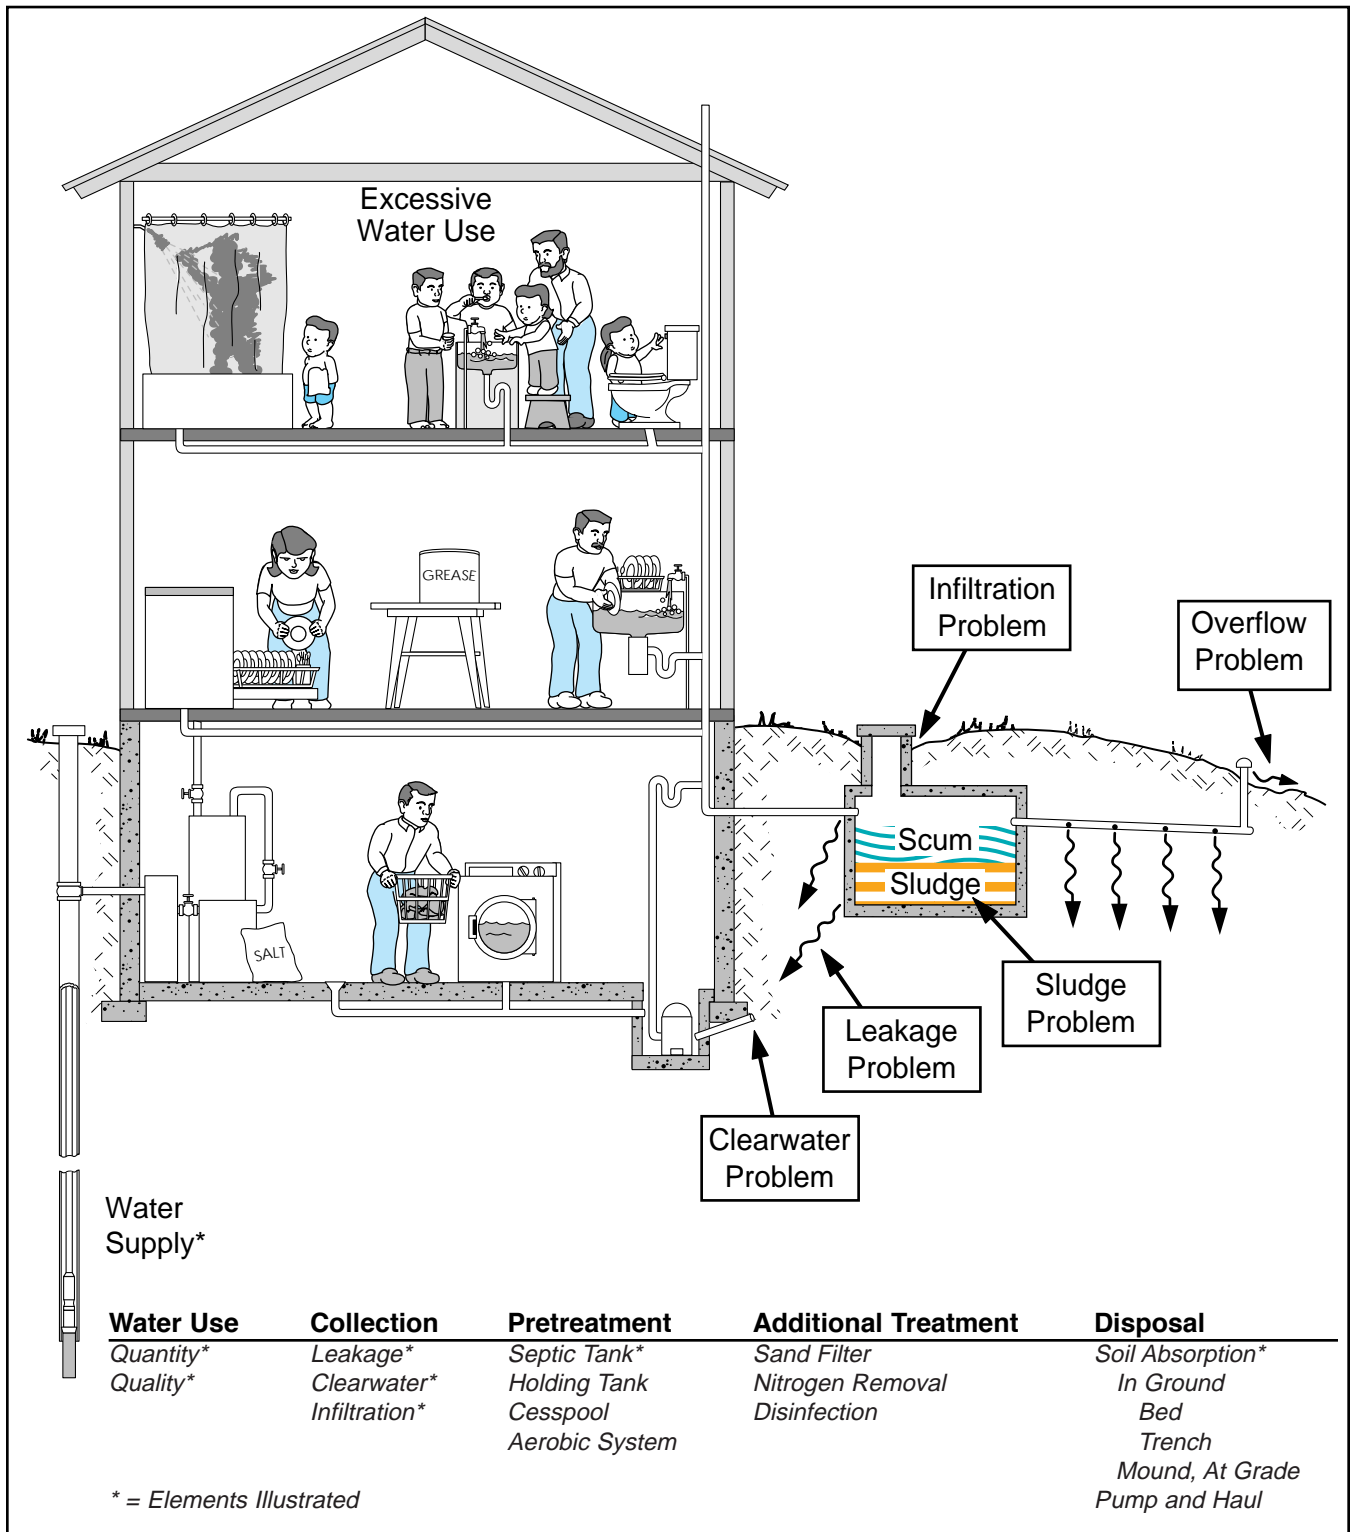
Excessive Water Use

GREASE

Infiltration Problem

Overflow Problem

Scum

Sludge

SALT

Sludge Problem

Leakage Problem

Clearwater Problem

Water Supply*

| Water Use | Collection | Pretreatment | Additional Treatment | Disposal |
|---|---|---|---|---|
| Quantity* | Leakage* | Septic Tank* | Sand Filter | Soil Absorption* |
| Quality* | Clearwater* | Holding Tank | Nitrogen Removal | In Ground |
| | Infiltration* | Cesspool | Disinfection | Bed |
| | | Aerobic System | | Trench |
| | | | | Mound, At Grade |
| | | | | Pump and Haul |

* = Elements Illustrated